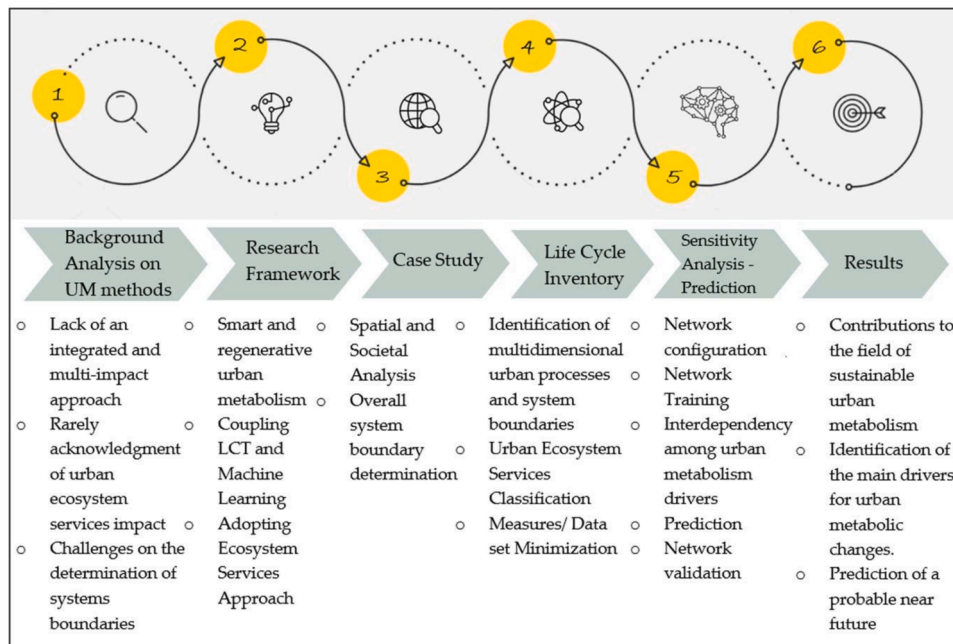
1
2
3
4
5
6

Background Analysis on UM methods

Research Framework

Case Study

Life Cycle Inventory

Sensitivity Analysis - Prediction

Results

- Lack of an integrated and multi-impact approach
- Rarely acknowledgment of urban ecosystem services impact
- Challenges on the determination of systems boundaries

- Smart and regenerative urban metabolism
- Coupling LCT and Machine Learning
- Adopting Ecosystem Services Approach

- Spatial and Societal Analysis
- Overall system boundary determination

- Identification of multidimensional urban processes and system boundaries
- Urban Ecosystem Services Classification
- Measures/ Data set Minimization

- Network configuration
- Network Training
- Interdependency among urban metabolism drivers
- Prediction
- Network validation

- Contributions to the field of sustainable urban metabolism
- Identification of the main drivers for urban metabolic changes.
- Prediction of a probable near future